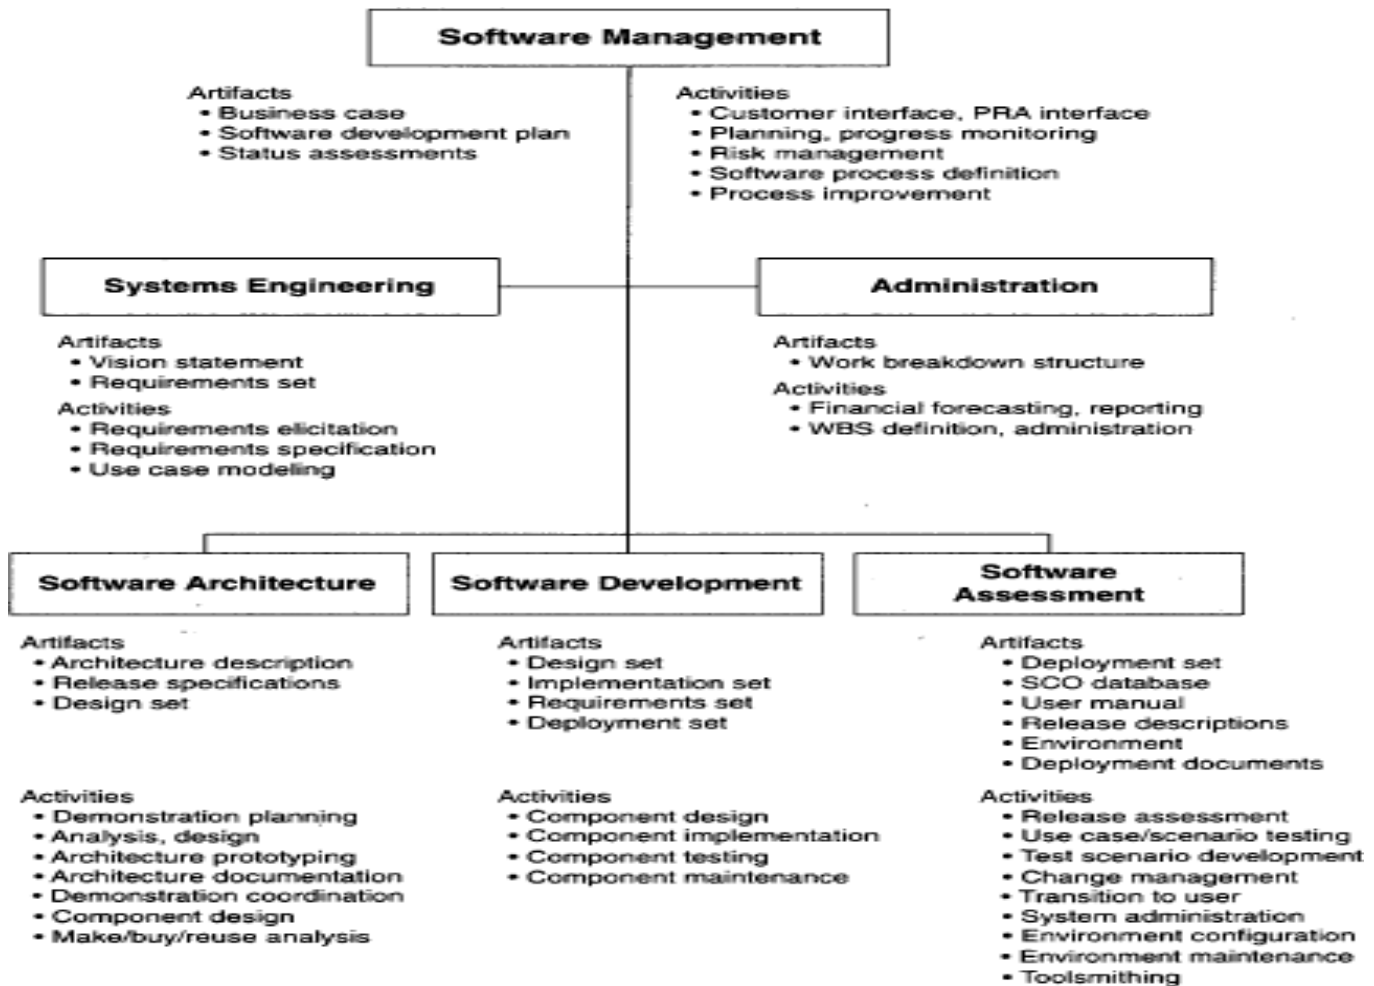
Software Management

Artifacts
• Business case
• Software development plan
• Status assessments

Activities
• Customer interface, PRA interface
• Planning, progress monitoring
• Risk management
• Software process definition
• Process improvement

Systems Engineering

Artifacts
• Vision statement
• Requirements set

Activities
• Requirements elicitation
• Requirements specification
• Use case modeling

Administration

Artifacts
• Work breakdown structure

Activities
• Financial forecasting, reporting
• WBS definition, administration

Software Architecture

Artifacts
• Architecture description
• Release specifications
• Design set

Activities
• Demonstration planning
• Analysis, design
• Architecture prototyping
• Architecture documentation
• Demonstration coordination
• Component design
• Make/buy/reuse analysis

Software Development

Artifacts
• Design set
• Implementation set
• Requirements set
• Deployment set

Activities
• Component design
• Component implementation
• Component testing
• Component maintenance

Software Assessment

Artifacts
• Deployment set
• SCO database
• User manual
• Release descriptions
• Environment
• Deployment documents

Activities
• Release assessment
• Use case/scenario testing
• Test scenario development
• Change management
• Transition to user
• System administration
• Environment configuration
• Environment maintenance
• Toolsmithing